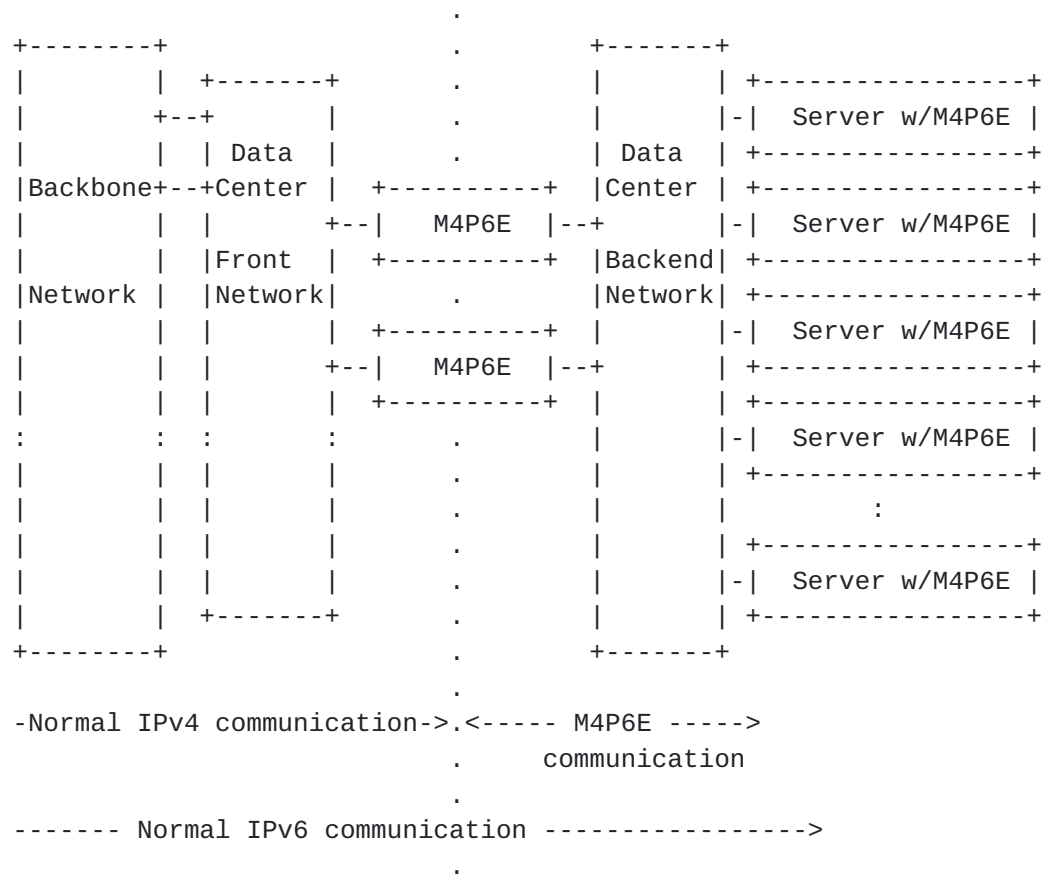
Backbone Network

Data Center Front Network

M4P6E

M4P6E

Data Center Backend Network

Server w/M4P6E

Server w/M4P6E

Server w/M4P6E

Server w/M4P6E

:

Server w/M4P6E

-Normal IPv4 communication->.<----- M4P6E -----> communication

------- Normal IPv6 communication ---------------->